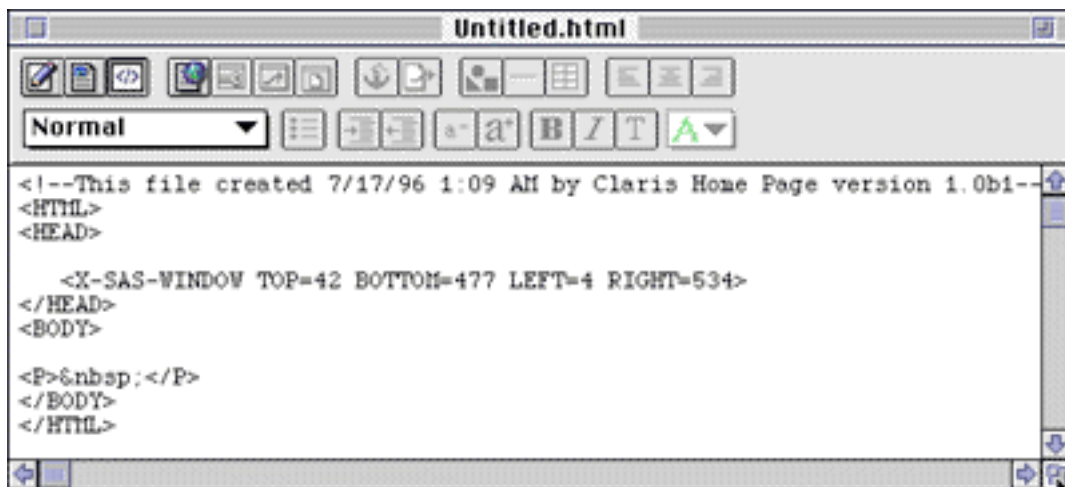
Untitled.html

Normal

<!--This file created 7/17/96 1:09 AM by Claris Home Page version 1.0b1--
<HTML>
<HEAD>

<X-SAS-WINDOW TOP=42 BOTTOM=477 LEFT=4 RIGHT=534>
</HEAD>
<BODY>

<P>&nbsp;</P>
</BODY>
</HTML>